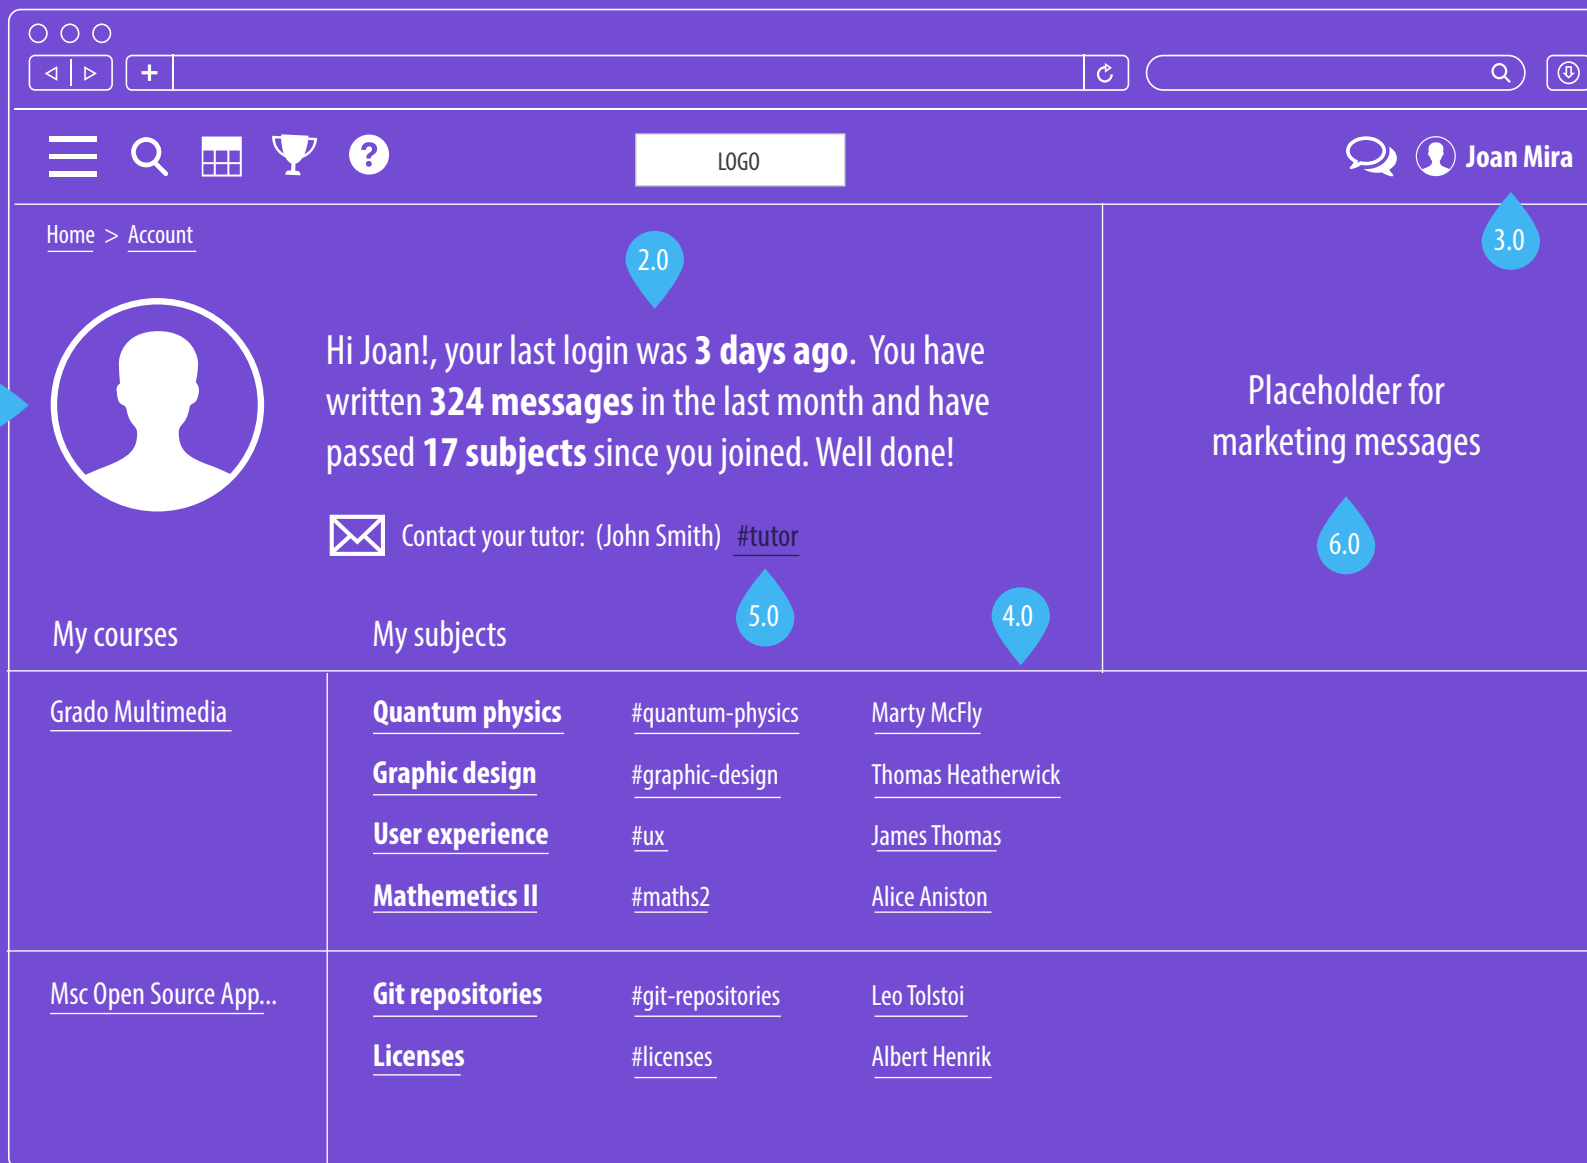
LOGO

Joan Mira

Home > Account

2.0

3.0

Hi Joan!, your last login was **3 days ago**. You have written **324 messages** in the last month and have passed **17 subjects** since you joined. Well done!

Placeholder for marketing messages

6.0

Contact your tutor: (John Smith) #tutor

5.0

4.0

My courses

My subjects

| | | | |
|---|---|---|---|
| Grado Multimedia | **Quantum physics** | #quantum-physics | Marty McFly |
| | **Graphic design** | #graphic-design | Thomas Heatherwick |
| | **User experience** | #ux | James Thomas |
| | **Mathemetics II** | #maths2 | Alice Aniston |
| Msc Open Source App... | **Git repositories** | #git-repositories | Leo Tolstoi |
| | **Licenses** | #licenses | Albert Henrik |